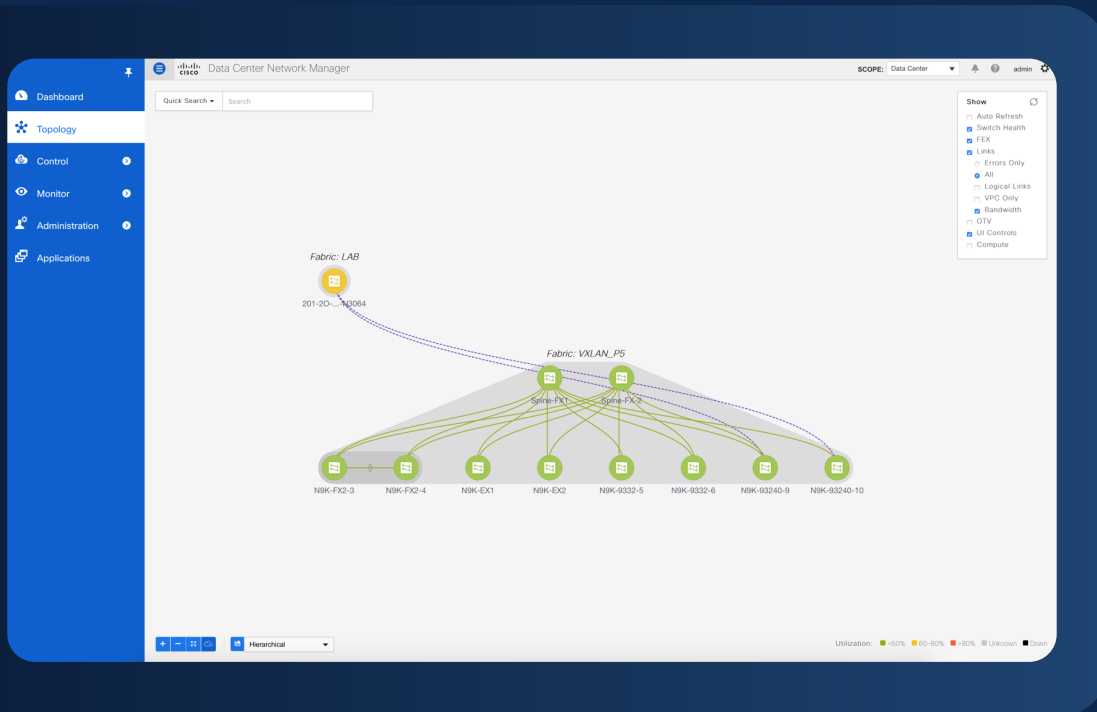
cisco Data Center Network Manager

SCOPE: Data Center

admin

Dashboard
Topology
Control
Monitor
Administration
Applications

Quick Search ▾ Search

Show
Auto Refresh
Switch Health
FEX
Links
Errors Only
All
Logical Links
VPC Only
Bandwidth
OTV
UI Controls
Compute

Fabric: LAB
201-2O-...-3064

Fabric: VXLAN_P5
Spine-FX1
Spine-FX-2

N9K-FX2-3
N9K-FX2-4
N9K-EX1
N9K-EX2
N9K-9332-5
N9K-9332-6
N9K-93240-9
N9K-93240-10

Hierarchical

Utilization: <60% 60-80% >80% Unknown Down